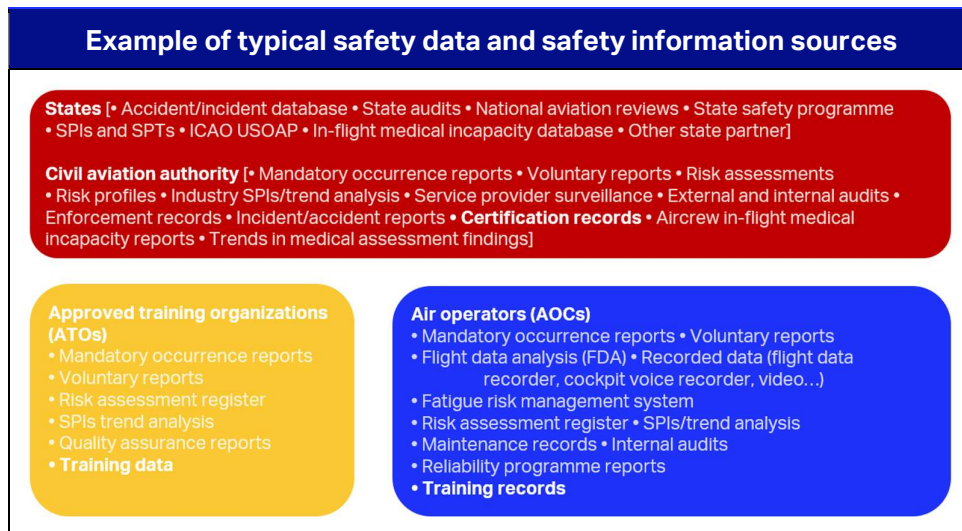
Example of typical safety data and safety information sources

States [• Accident/incident database • State audits • National aviation reviews • State safety programme • SPIs and SPTs • ICAO USOAP • In-flight medical incapacity database • Other state partner]

Civil aviation authority [• Mandatory occurrence reports • Voluntary reports • Risk assessments • Risk profiles • Industry SPIs/trend analysis • Service provider surveillance • External and internal audits • Enforcement records • Incident/accident reports • Certification records • Aircrew in-flight medical incapacity reports • Trends in medical assessment findings]

Approved training organizations (ATOs)
• Mandatory occurrence reports
• Voluntary reports
• Risk assessment register
• SPIs trend analysis
• Quality assurance reports
• Training data

Air operators (AOCs)
• Mandatory occurrence reports • Voluntary reports
• Flight data analysis (FDA) • Recorded data (flight data recorder, cockpit voice recorder, video…)
• Fatigue risk management system
• Risk assessment register • SPIs/trend analysis
• Maintenance records • Internal audits
• Reliability programme reports
• Training records